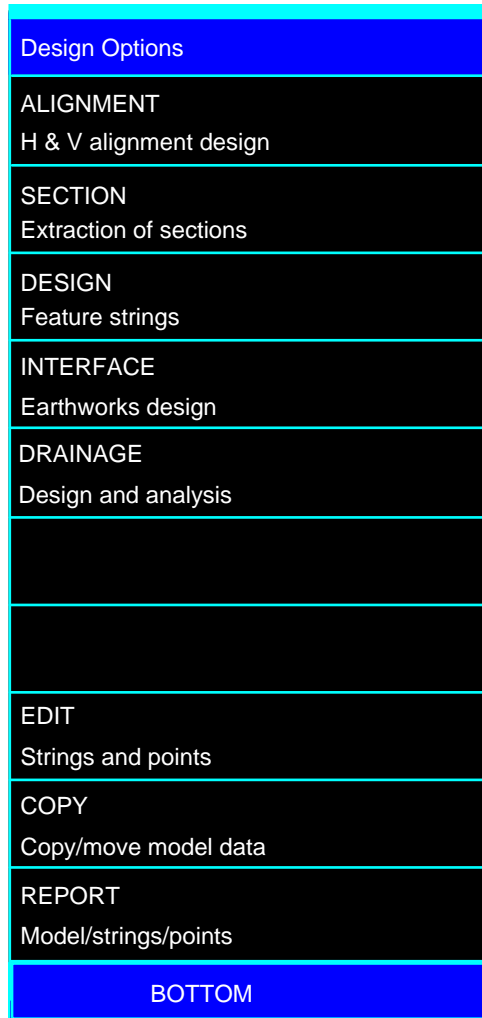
Design Options

ALIGNMENT
H & V alignment design

SECTION
Extraction of sections

DESIGN
Feature strings

INTERFACE
Earthworks design

DRAINAGE
Design and analysis

EDIT
Strings and points

COPY
Copy/move model data

REPORT
Model/strings/points

BOTTOM